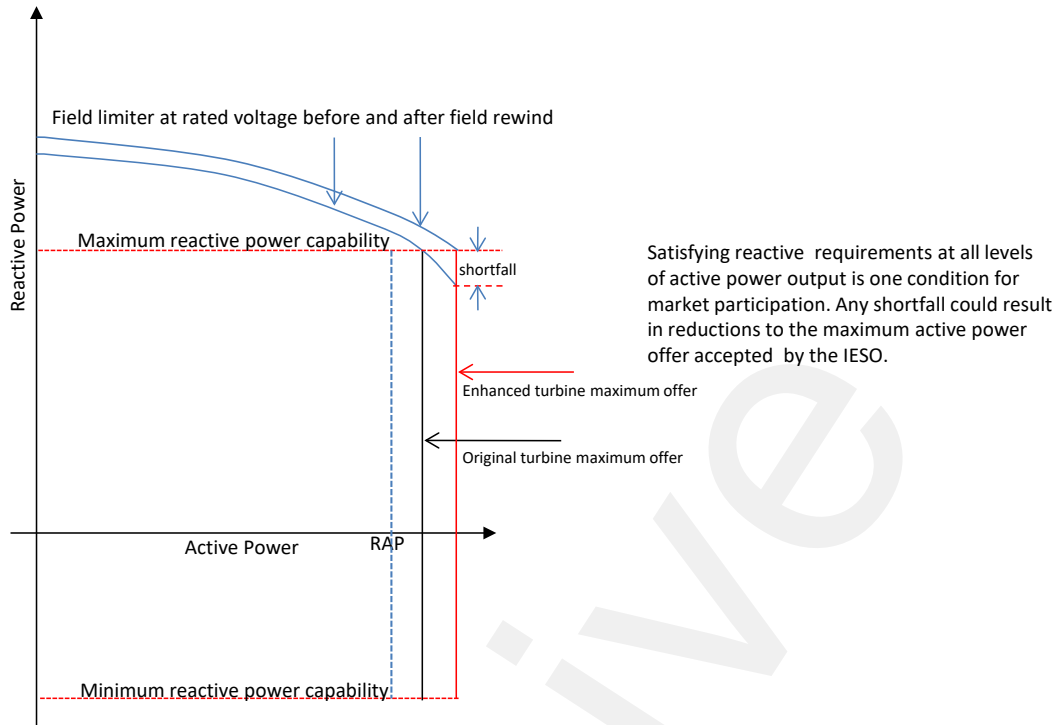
Field limiter at rated voltage before and after field rewind

Reactive Power

Maximum reactive power capability

shortfall

Satisfying reactive requirements at all levels of active power output is one condition for market participation. Any shortfall could result in reductions to the maximum active power offer accepted by the IESO.

Enhanced turbine maximum offer

Original turbine maximum offer

Active Power

RAP

Minimum reactive power capability